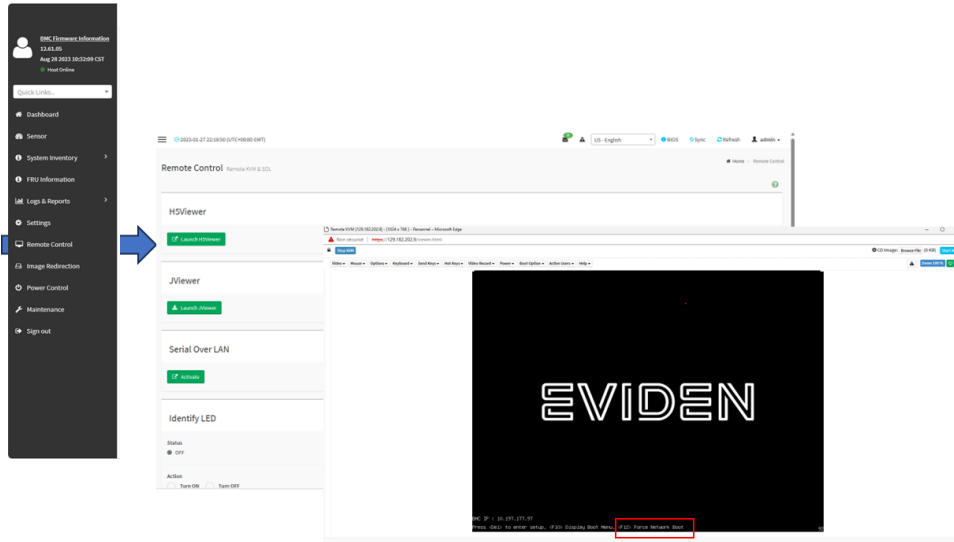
BMC Firmware Information
12.61.05
Aug 28 2023 10:52:09 CST
Host Online

Quick Links...

Dashboard
Sensor
System Inventory
FRU Information
Logs & Reports
Settings
Remote Control
Image Redirection
Power Control
Maintenance
Sign out

2023-01-27 22:18:50 (UTC+08:00 GMT)
US - English
BIOS
Sync
Refresh
admin

Remote Control Remote KVM & SOL

Home > Remote Control

H5Viewer
Launch H5Viewer

JViewer
Launch JViewer

Serial Over LAN
Activate

Identify LED
Status
OFF
Action
Turn ON Turn OFF

Remote KVM (129.182.202.9) - [1024 x 768] - Personnel - Microsoft Edge
Non sécurisé | https://129.182.202.9/viewer.html

Stop KVM
CD Image: Browse File (0 KB) Start Media

Video Mouse Options Keyboard Send Keys Hot Keys Video Record Power Boot Option Active Users Help

Zoom 100%

EVIDEN

BMC IP : 10.197.177.97
Press <Del> to enter setup, <F10> Display Boot Menu, <F12> Force Network Boot